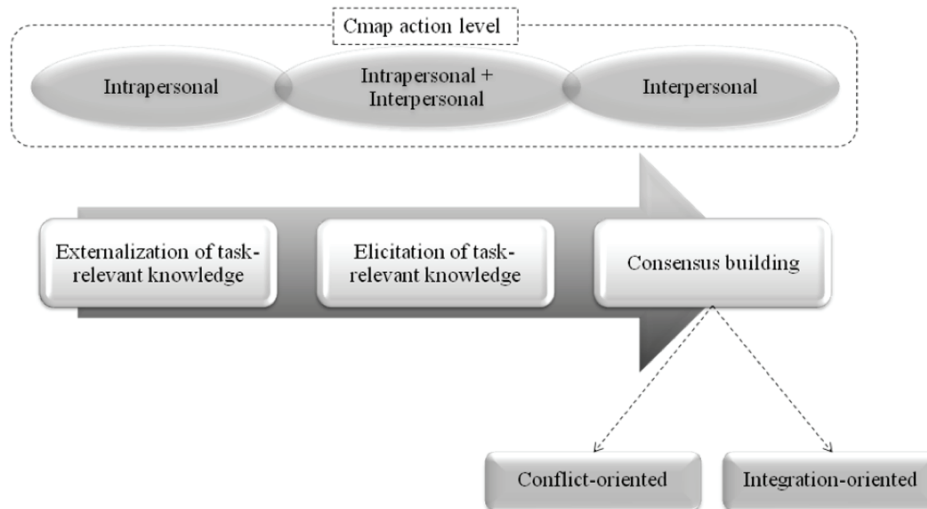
Cmap action level

Intrapersonal

Intrapersonal + Interpersonal

Interpersonal

Externalization of task-relevant knowledge

Elicitation of task-relevant knowledge

Consensus building

Conflict-oriented

Integration-oriented